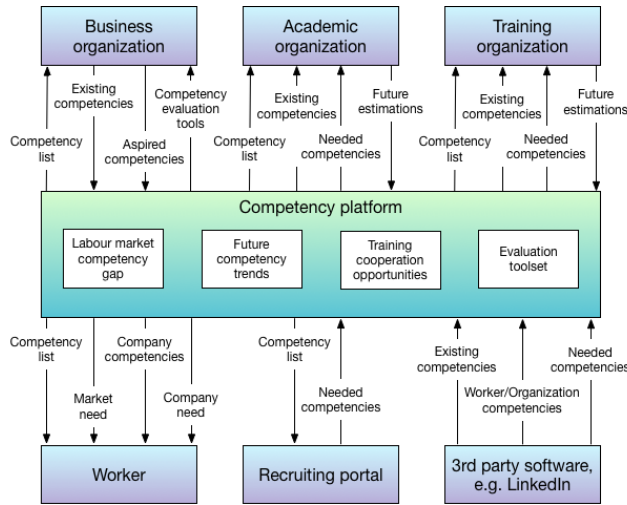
Business organization

Academic organization

Training organization

Existing competencies

Competency evaluation tools

Competency list

Aspired competencies

Existing competencies

Future estimations

Competency list

Needed competencies

Existing competencies

Future estimations

Competency list

Needed competencies

Competency platform

Labour market competency gap

Future competency trends

Training cooperation opportunities

Evaluation toolset

Competency list

Company competencies

Market need

Company need

Competency list

Needed competencies

Existing competencies

Needed competencies

Worker/Organization competencies

Worker

Recruiting portal

3rd party software, e.g. LinkedIn